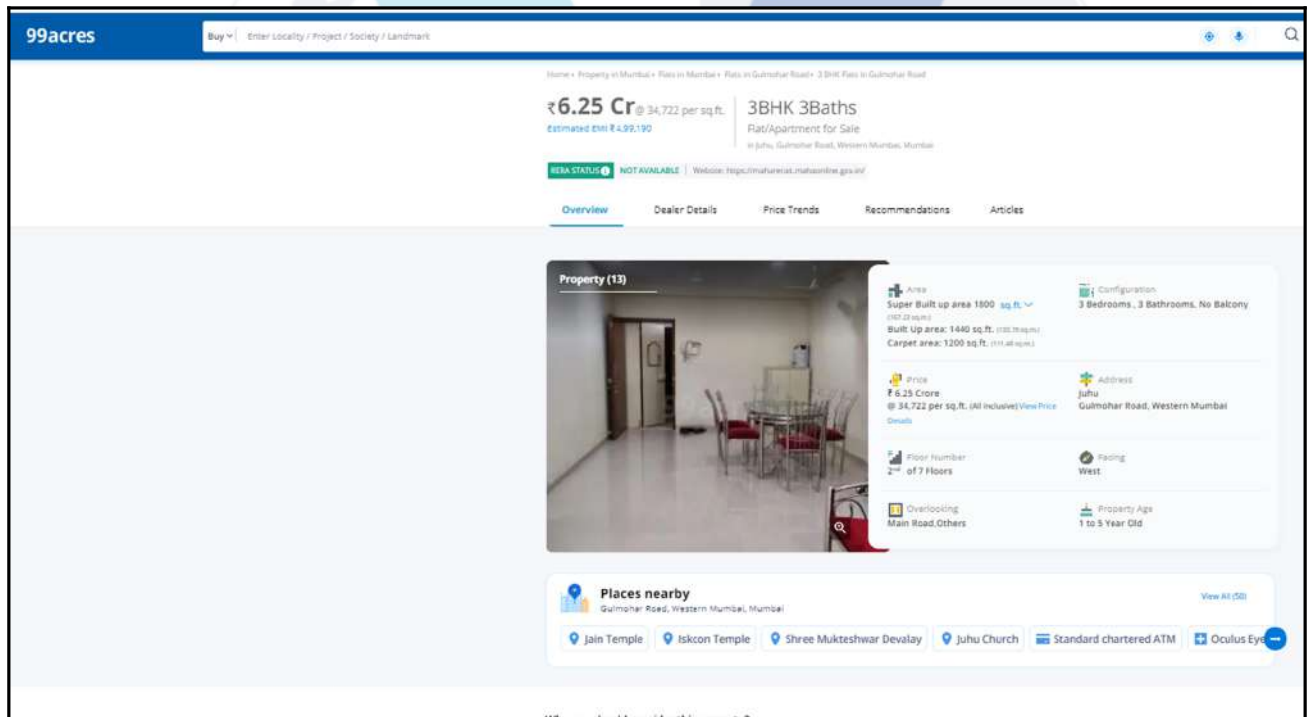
99acres

Buy Enter Locality / Project / Society / Landmark

Home › Property in Mumbai › Flats in Mumbai › Flats in Gulmohar Road › 3 BHK Flats in Gulmohar Road

₹6.25 Cr @ 34,722 per sq.ft.
Estimated EMI ₹4,99,190

3BHK 3Baths
Flat/Apartment for Sale
in Juhu, Gulmohar Road, Western Mumbai, Mumbai

RERA STATUS NOT AVAILABLE | Website: https://maharera.mahaonline.gov.in/

Overview Dealer Details Price Trends Recommendations Articles

Property (13)

Area
Super Built up area 1800 sq.ft.
([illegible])
Built Up area: 1440 sq.ft. ([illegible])
Carpet area: 1200 sq.ft. ([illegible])

Configuration
3 Bedrooms , 3 Bathrooms, No Balcony

Price
₹ 6.25 Crore
@ 34,722 per sq.ft. (All inclusive) View Price Details

Address
Juhu
Gulmohar Road, Western Mumbai

Floor Number
2nd of 7 Floors

Facing
West

Overlooking
Main Road,Others

Property Age
1 to 5 Year Old

Places nearby
Gulmohar Road, Western Mumbai, Mumbai

View All (50)

Jain Temple
Iskcon Temple
Shree Mukteshwar Devalay
Juhu Church
Standard chartered ATM
Oculus Eye